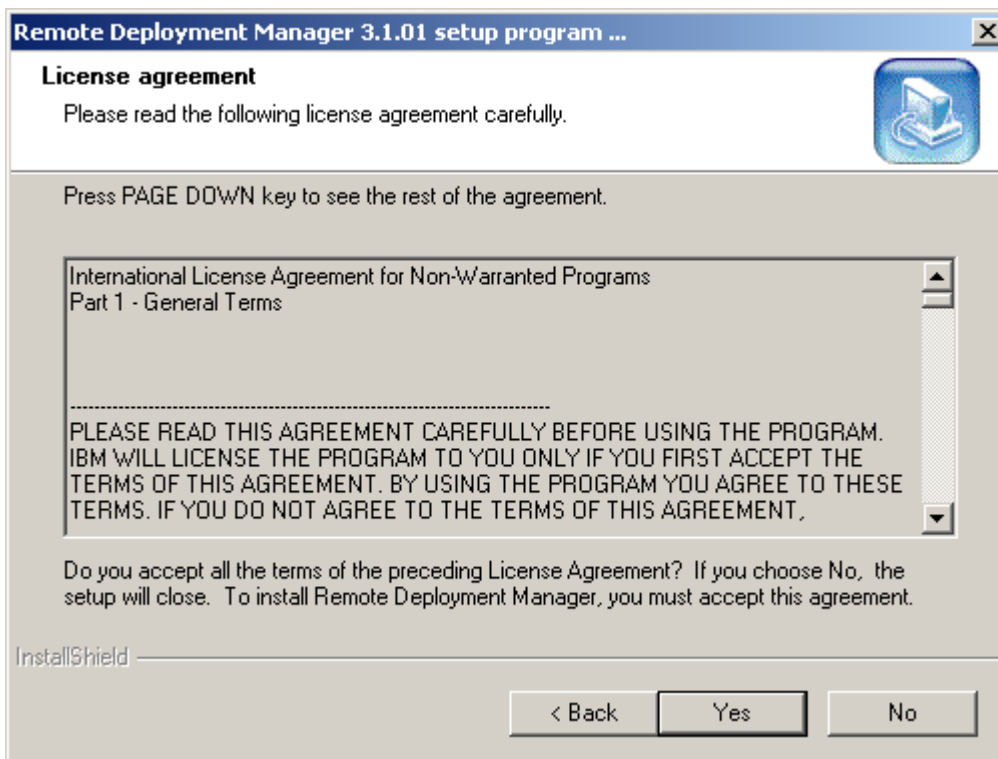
Remote Deployment Manager 3.1.01 setup program ...

License agreement

Please read the following license agreement carefully.

Press PAGE DOWN key to see the rest of the agreement.

International License Agreement for Non-Warranted Programs
Part 1 - General Terms

--------------------------------------------------------------------------------

PLEASE READ THIS AGREEMENT CAREFULLY BEFORE USING THE PROGRAM. IBM WILL LICENSE THE PROGRAM TO YOU ONLY IF YOU FIRST ACCEPT THE TERMS OF THIS AGREEMENT. BY USING THE PROGRAM YOU AGREE TO THESE TERMS. IF YOU DO NOT AGREE TO THE TERMS OF THIS AGREEMENT,

Do you accept all the terms of the preceding License Agreement? If you choose No, the setup will close. To install Remote Deployment Manager, you must accept this agreement.

InstallShield

< Back

Yes

No